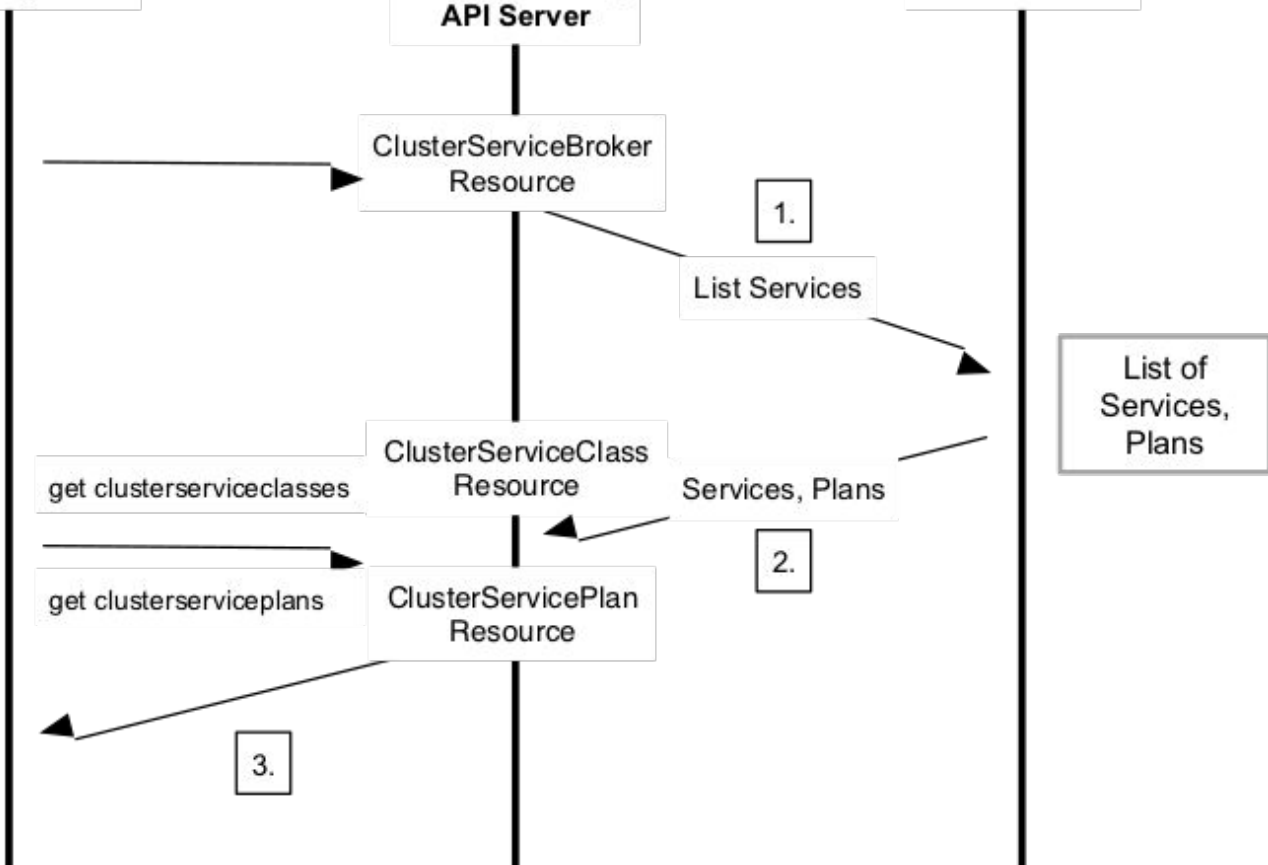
API Server

ClusterServiceBroker Resource

1.

List Services

List of Services, Plans

ClusterServiceClass Resource

get clusterserviceclasses

Services, Plans

2.

get clusterserviceplans

ClusterServicePlan Resource

3.